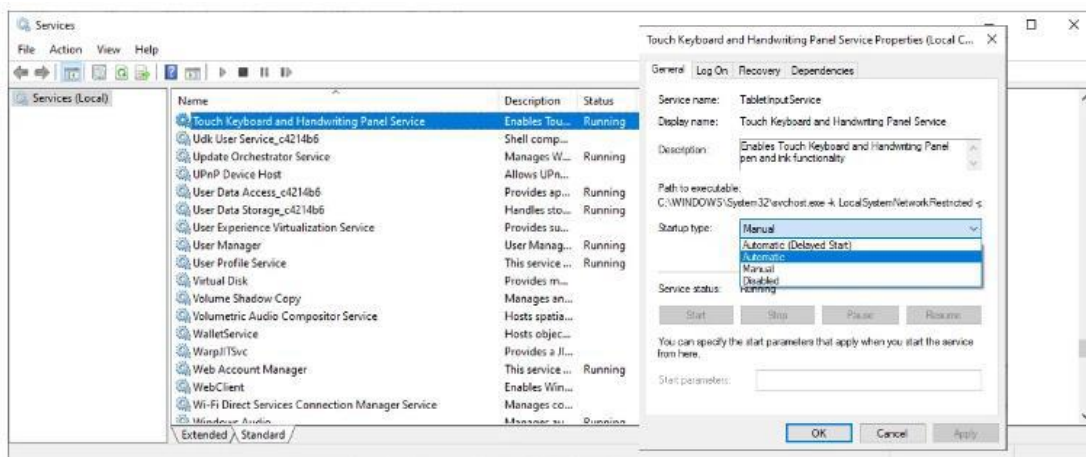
Services
File Action View Help

Services (Local)

| Name | Description | Status |
|---|---|---|
| Touch Keyboard and Handwriting Panel Service | Enables Tou... | Running |
| Udk User Service_c4214b6 | Shell comp... | |
| Update Orchestrator Service | Manages W... | Running |
| UPnP Device Host | Allows UPn... | |
| User Data Access_c4214b6 | Provides ap... | Running |
| User Data Storage_c4214b6 | Handles sto... | Running |
| User Experience Virtualization Service | Provides su... | |
| User Manager | User Manag... | Running |
| User Profile Service | This service ... | Running |
| Virtual Disk | Provides m... | |
| Volume Shadow Copy | Manages an... | |
| Volumetric Audio Compositor Service | Hosts spatia... | |
| WalletService | Hosts objec... | |
| WarpJITSvc | Provides a JI... | |
| Web Account Manager | This service ... | Running |
| WebClient | Enables Win... | |
| Wi-Fi Direct Services Connection Manager Service | Manages co... | |
| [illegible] | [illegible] | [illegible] |

Extended Standard

Touch Keyboard and Handwriting Panel Service Properties (Local C...

General Log On Recovery Dependencies

Service name: TabletInputService
Display name: Touch Keyboard and Handwriting Panel Service
Description: Enables Touch Keyboard and Handwriting Panel pen and ink functionality

Path to executable:
C:\WINDOWS\System32\svchost.exe -k LocalSystemNetworkRestricted -

Startup type: Manual
Automatic (Delayed Start)
Automatic
Manual
Disabled

Service status: Running

Start Stop Pause Resume

You can specify the start parameters that apply when you start the service from here.

Start parameters:

OK Cancel Apply